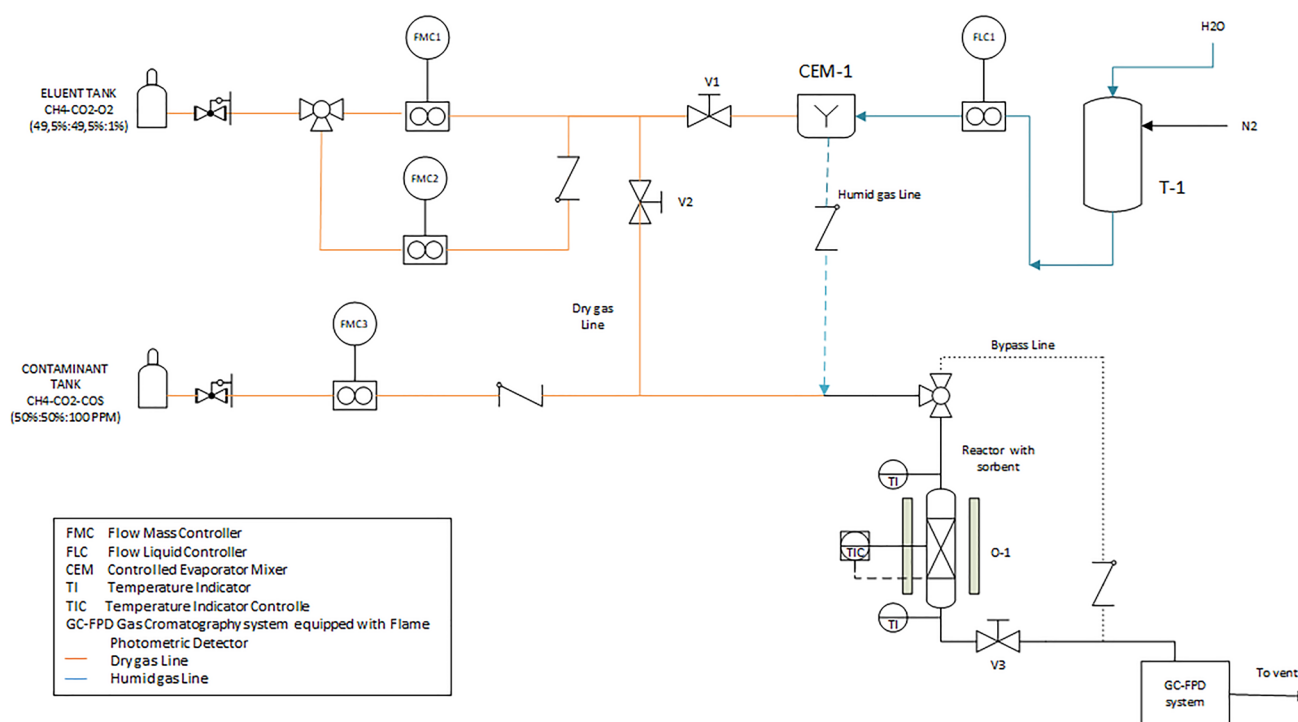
ELUENT TANK
CH4-CO2-O2
(49,5%:49,5%:1%)

FMC1

FMC2

V1

CEM-1

FLC1

H2O

N2

T-1

V2

Humid gas Line

Dry gas Line

FMC3

CONTAMINANT TANK
CH4-CO2-COS
(50%:50%:100 PPM)

Bypass Line

Reactor with sorbent

TI

TIC

O-1

TI

V3

GC-FPD system

To vent

FMC Flow Mass Controller
FLC Flow Liquid Controller
CEM Controlled Evaporator Mixer
TI Temperature Indicator
TIC Temperature Indicator Controlle
GC-FPD Gas Cromatography system equipped with Flame Photometric Detector
Dry gas Line
Humid gas Line